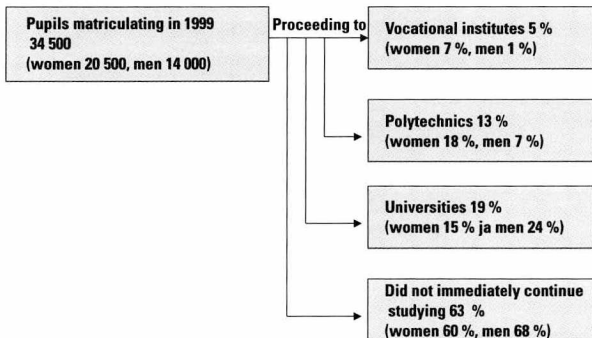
Pupils matriculating in 1999
34 500
(women 20 500, men 14 000)

Proceeding to

Vocational institutes 5 %
(women 7 %, men 1 %)

Polytechnics 13 %
(women 18 %, men 7 %)

Universities 19 %
(women 15 % ja men 24 %)

Did not immediately continue studying 63 %
(women 60 %, men 68 %)